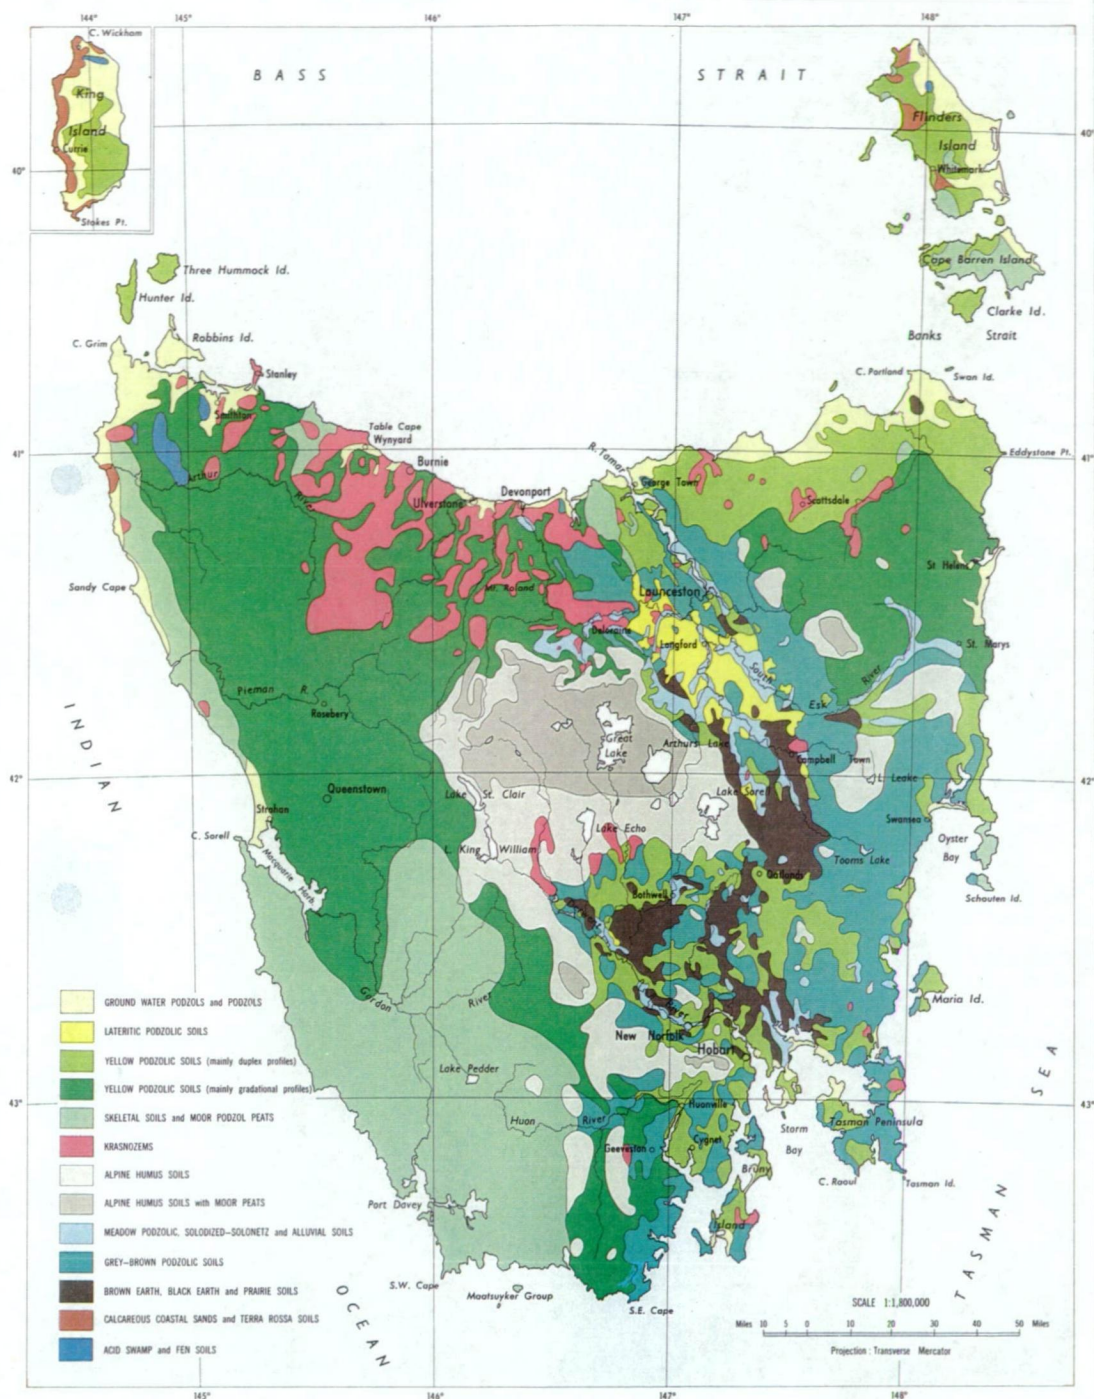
144° 145° 146° 147° 148°

C. Wickham
King Island
Currie
Stokes Pt.
40°

BASS STRAIT

Flinders Island
Whitemark
Cape Barren Island
Clarke Id.
Banks Strait
40°

Three Hummock Id.
Hunter Id.
Robbins Id.
C. Grim
Stanley
Smithton
Table Cape
Wynyard
Burnie
Devonport
Ulverstone
Arthur River
C. Portland
Swan Id.
Eddystone Pt.
41°
41°
R. Tamar
George Town
Scottsdale
St Helens
Launceston
Mt. Roland
Deloraine
Longford
St. Marys
South Esk River
Sandy Cape
Pieman R.
Rosebery
Great Lake
Arthurs Lake
Campbell Town
L. Leake
INDIAN
Queenstown
Lake St. Clair
Lake Sorell
42°
42°
Strahan
C. Sorell
Macquarie Harb.
Lake Echo
L. King William
Swansea
Oyster Bay
Tooms Lake
Oatlands
Bothwell
Schouten Id.
Gordon River
Maria Id.
New Norfolk
Hobart
Lake Pedder
SEA
43°
43°
Huon River
Huonville
Cygnet
Geeveston
Storm Bay
Tasman Peninsula
Bruny Island
C. Raoul
Tasman Id.
Port Davey
TASMAN
OCEAN
S.W. Cape
Maatsuyker Group
S.E. Cape

GROUND WATER PODZOLS and PODZOLS
LATERITIC PODZOLIC SOILS
YELLOW PODZOLIC SOILS (mainly duplex profiles)
YELLOW PODZOLIC SOILS (mainly gradational profiles)
SKELETAL SOILS and MOOR PODZOL PEATS
KRASNOZEMS
ALPINE HUMUS SOILS
ALPINE HUMUS SOILS with MOOR PEATS
MEADOW PODZOLIC, SOLODIZED-SOLONETZ and ALLUVIAL SOILS
GREY-BROWN PODZOLIC SOILS
BROWN EARTH, BLACK EARTH and PRAIRIE SOILS
CALCAREOUS COASTAL SANDS and TERRA ROSSA SOILS
ACID SWAMP and FEN SOILS

SCALE 1:1,800,000
Miles 10 5 0 10 20 30 40 50 Miles
Projection : Transverse Mercator

145° 146° 147° 148°